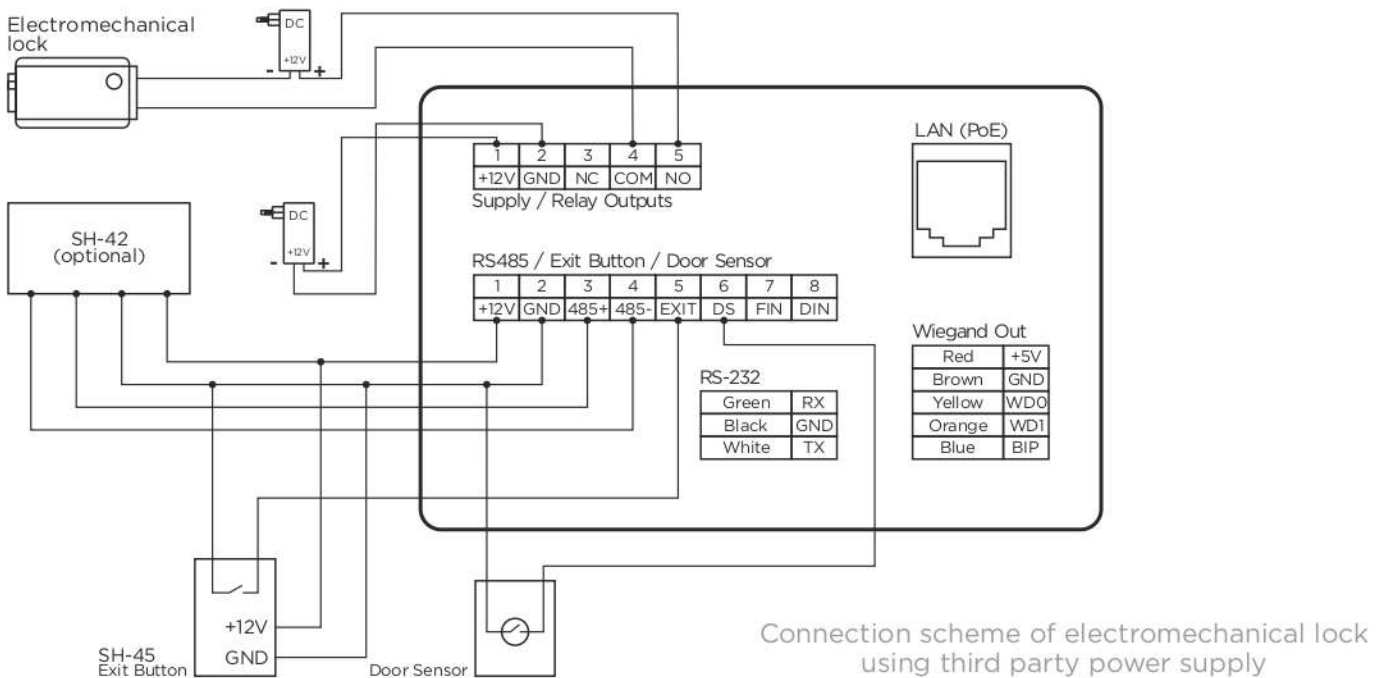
Electromechanical lock

DC
+12V
-
+

LAN (PoE)

| 1 | 2 | 3 | 4 | 5 |
|---|---|---|---|---|
| +12V | GND | NC | COM | NO |

Supply / Relay Outputs

SH-42
(optional)

DC
+12V
-
+

RS485 / Exit Button / Door Sensor

| 1 | 2 | 3 | 4 | 5 | 6 | 7 | 8 |
|---|---|---|---|---|---|---|---|
| +12V | GND | 485+ | 485- | EXIT | DS | FIN | DIN |

Wiegand Out

| Red | +5V |
|---|---|
| Brown | GND |
| Yellow | WD0 |
| Orange | WD1 |
| Blue | BIP |

RS-232

| Green | RX |
|---|---|
| Black | GND |
| White | TX |

+12V
GND
SH-45
Exit Button

Door Sensor

Connection scheme of electromechanical lock using third party power supply